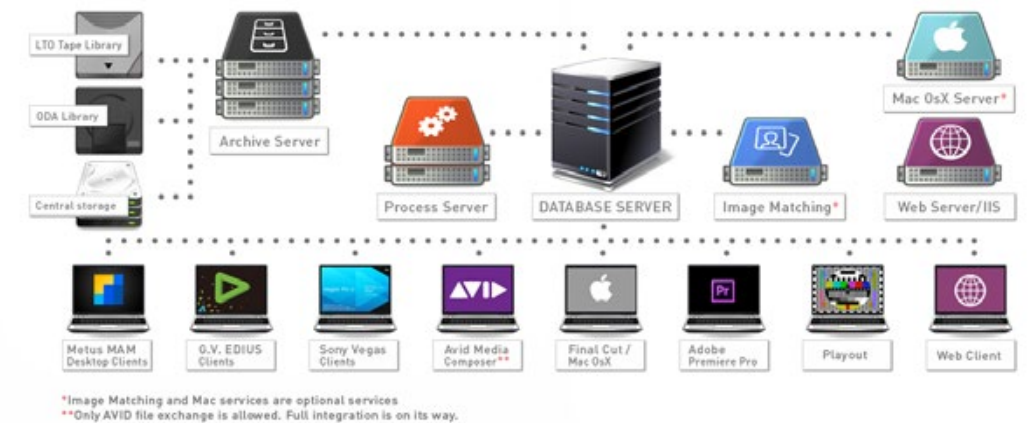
LTO Tape Library

ODA Library

Central storage

Archive Server

Process Server

DATABASE SERVER

Image Matching*

Mac OsX Server*

Web Server/IIS

Metus MAM Desktop Clients

G.V. EDIUS Clients

Sony Vegas Clients

Avid Media Composer**

Final Cut / Mac OsX

Adobe Premiere Pro

Playout

Web Client

*Image Matching and Mac services are optional services
**Only AVID file exchange is allowed. Full integration is on its way.